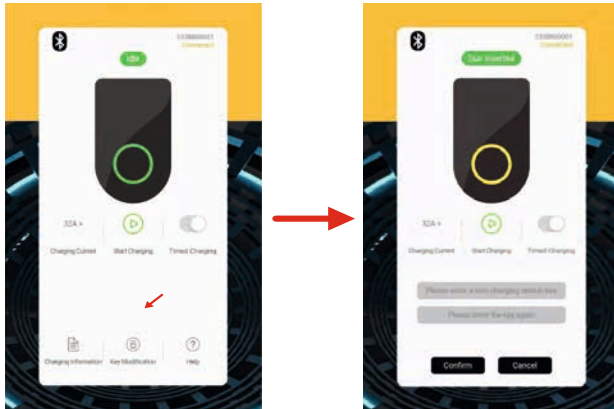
C00860001
Connected
Idle
32A >
Charging Current
Start Charging
Timed Charging
Charging Information
Key Modification
Help

C00860001
Connected
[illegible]
32A >
Charging Current
Start Charging
Timed Charging
Please enter a new charging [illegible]
Please enter the key again
Confirm
Cancel